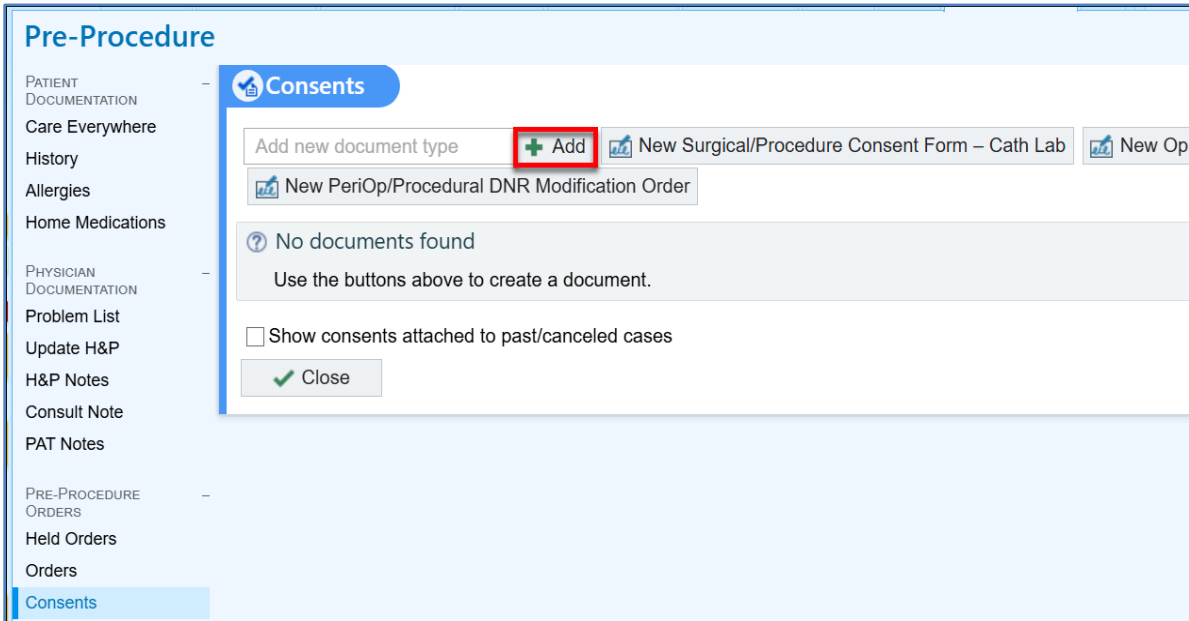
Pre-Procedure

Patient Documentation –
Care Everywhere
History
Allergies
Home Medications

Physician Documentation –
Problem List
Update H&P
H&P Notes
Consult Note
PAT Notes

Pre-Procedure Orders –
Held Orders
Orders
Consents

Consents

Add new document type
Add
New Surgical/Procedure Consent Form – Cath Lab
New Op
New PeriOp/Procedural DNR Modification Order

No documents found
Use the buttons above to create a document.

Show consents attached to past/canceled cases

Close